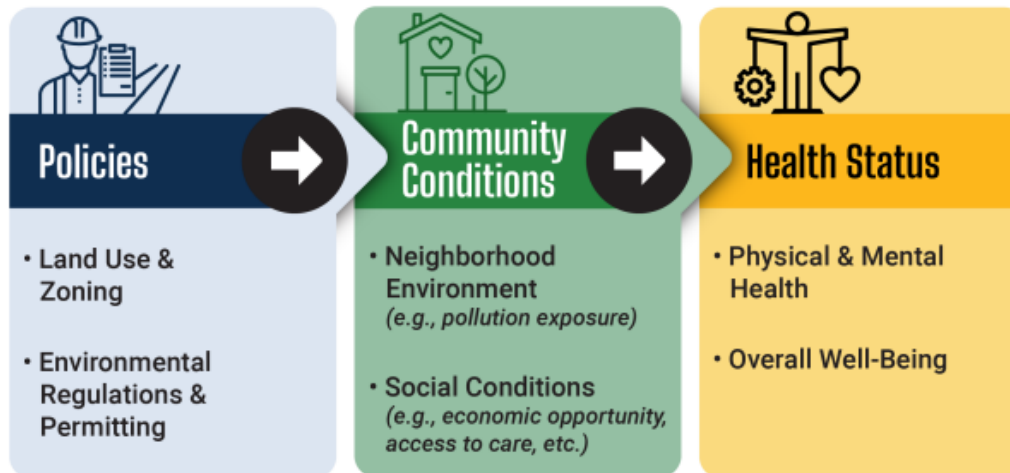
Policies

• Land Use & Zoning

• Environmental Regulations & Permitting

Community Conditions

• Neighborhood Environment *(e.g., pollution exposure)*

• Social Conditions *(e.g., economic opportunity, access to care, etc.)*

Health Status

• Physical & Mental Health

• Overall Well-Being